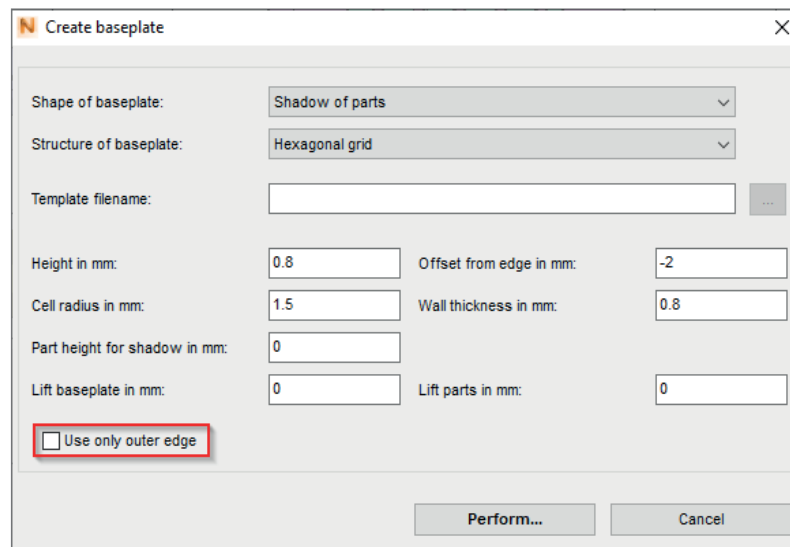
N Create baseplate ×

Shape of baseplate: Shadow of parts

Structure of baseplate: Hexagonal grid

Template filename: ...

Height in mm: 0.8
Offset from edge in mm: -2

Cell radius in mm: 1.5
Wall thickness in mm: 0.8

Part height for shadow in mm: 0

Lift baseplate in mm: 0
Lift parts in mm: 0

Use only outer edge

Perform...
Cancel